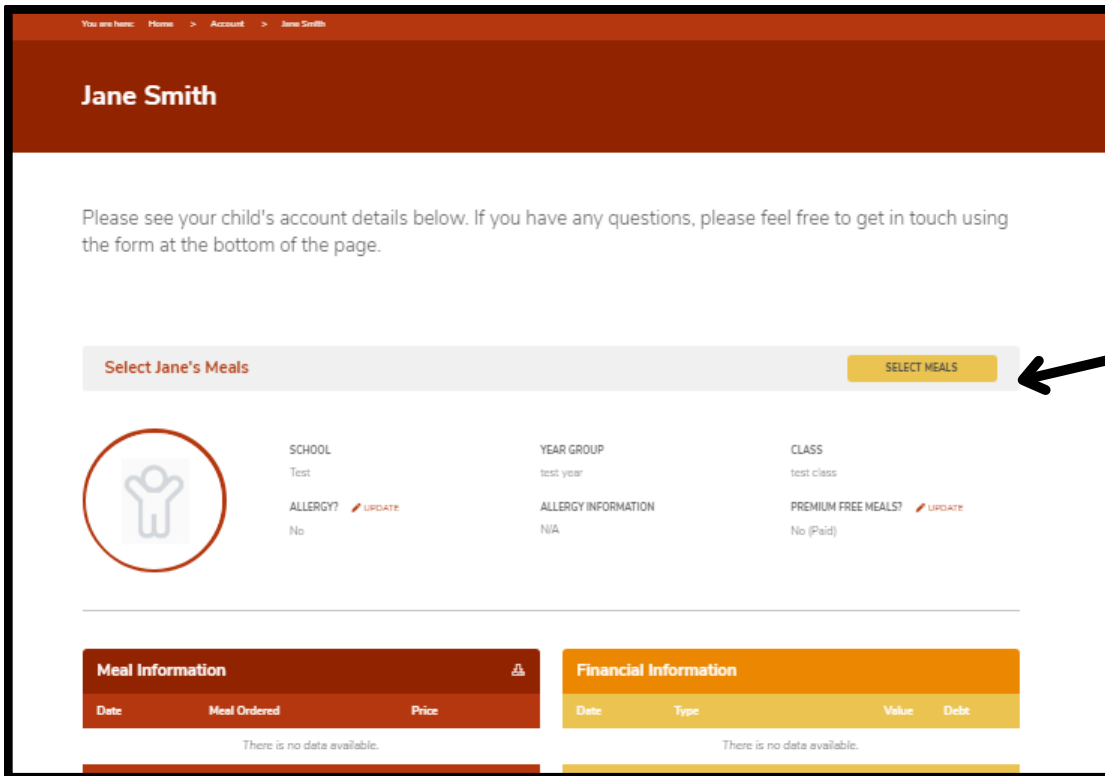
You are here: Home > Account > Jane Smith

Jane Smith

Please see your child's account details below. If you have any questions, please feel free to get in touch using the form at the bottom of the page.

Select Jane's Meals

SELECT MEALS

SCHOOL
Test

YEAR GROUP
test year

CLASS
test class

ALLERGY? UPDATE
No

ALLERGY INFORMATION
N/A

PREMIUM FREE MEALS? UPDATE
No (Paid)

Meal Information

| Date | Meal Ordered | Price |
|---|---|---|
| There is no data available. | | |

Financial Information

| Date | Type | Value | Debt |
|---|---|---|---|
| There is no data available. | | | |